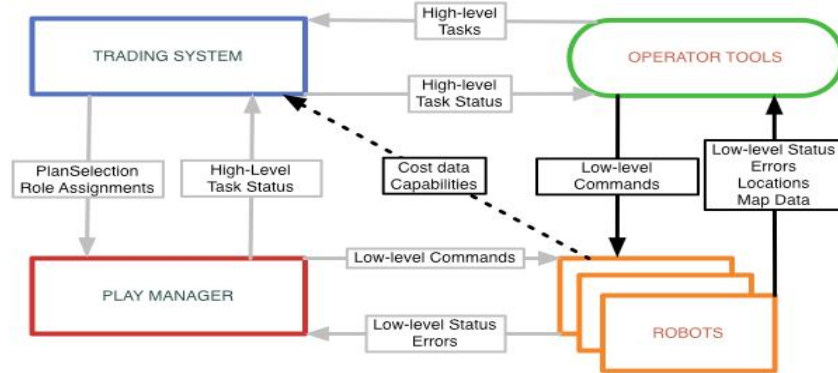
TRADING SYSTEM

High-level Tasks

OPERATOR TOOLS

High-level Task Status

PlanSelection Role Assignments

High-Level Task Status

Cost data Capabilities

Low-level Commands

Low-level Status Errors Locations Map Data

Low-level Commands

PLAY MANAGER

Low-level Status Errors

ROBOTS